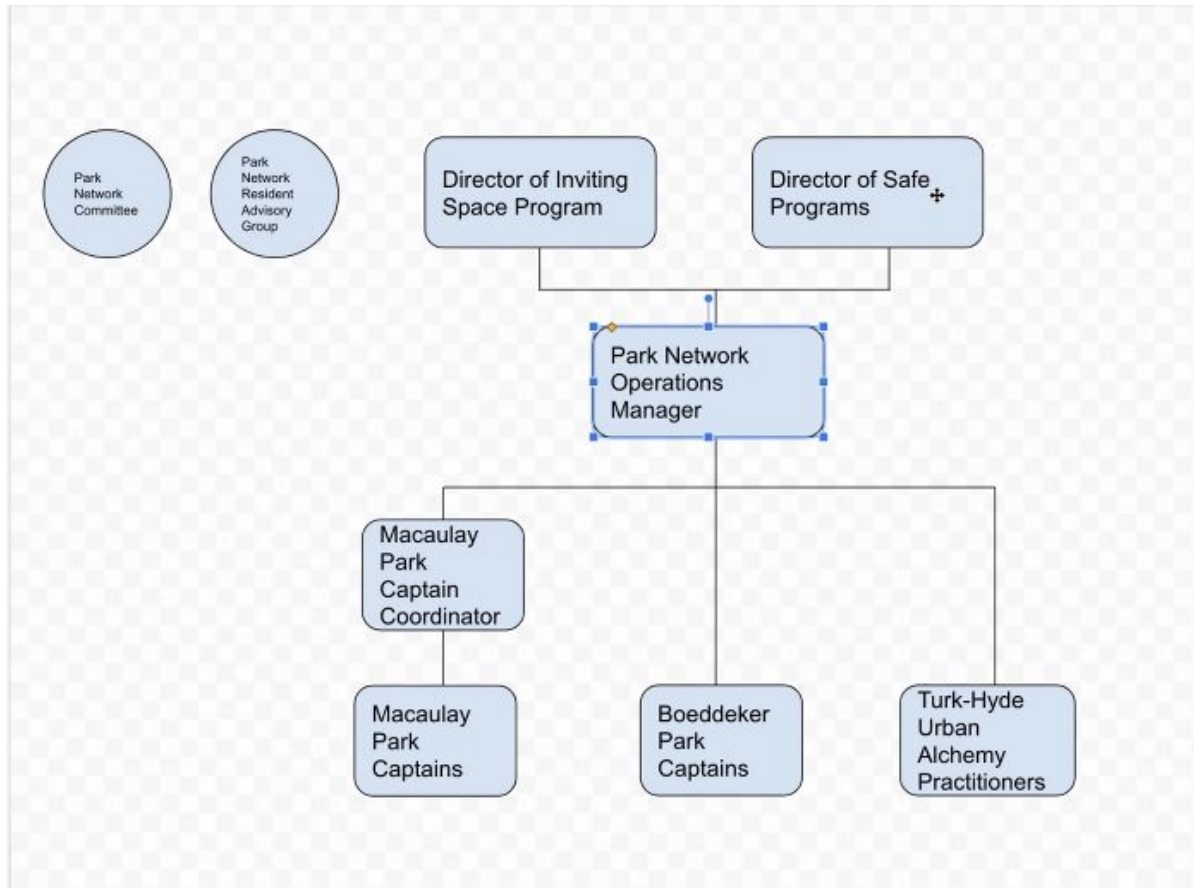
Park Network Committee

Park Network Resident Advisory Group

Director of Inviting Space Program

Director of Safe Programs

Park Network Operations Manager

Macaulay Park Captain Coordinator

Macaulay Park Captains

Boeddeker Park Captains

Turk-Hyde Urban Alchemy Practitioners